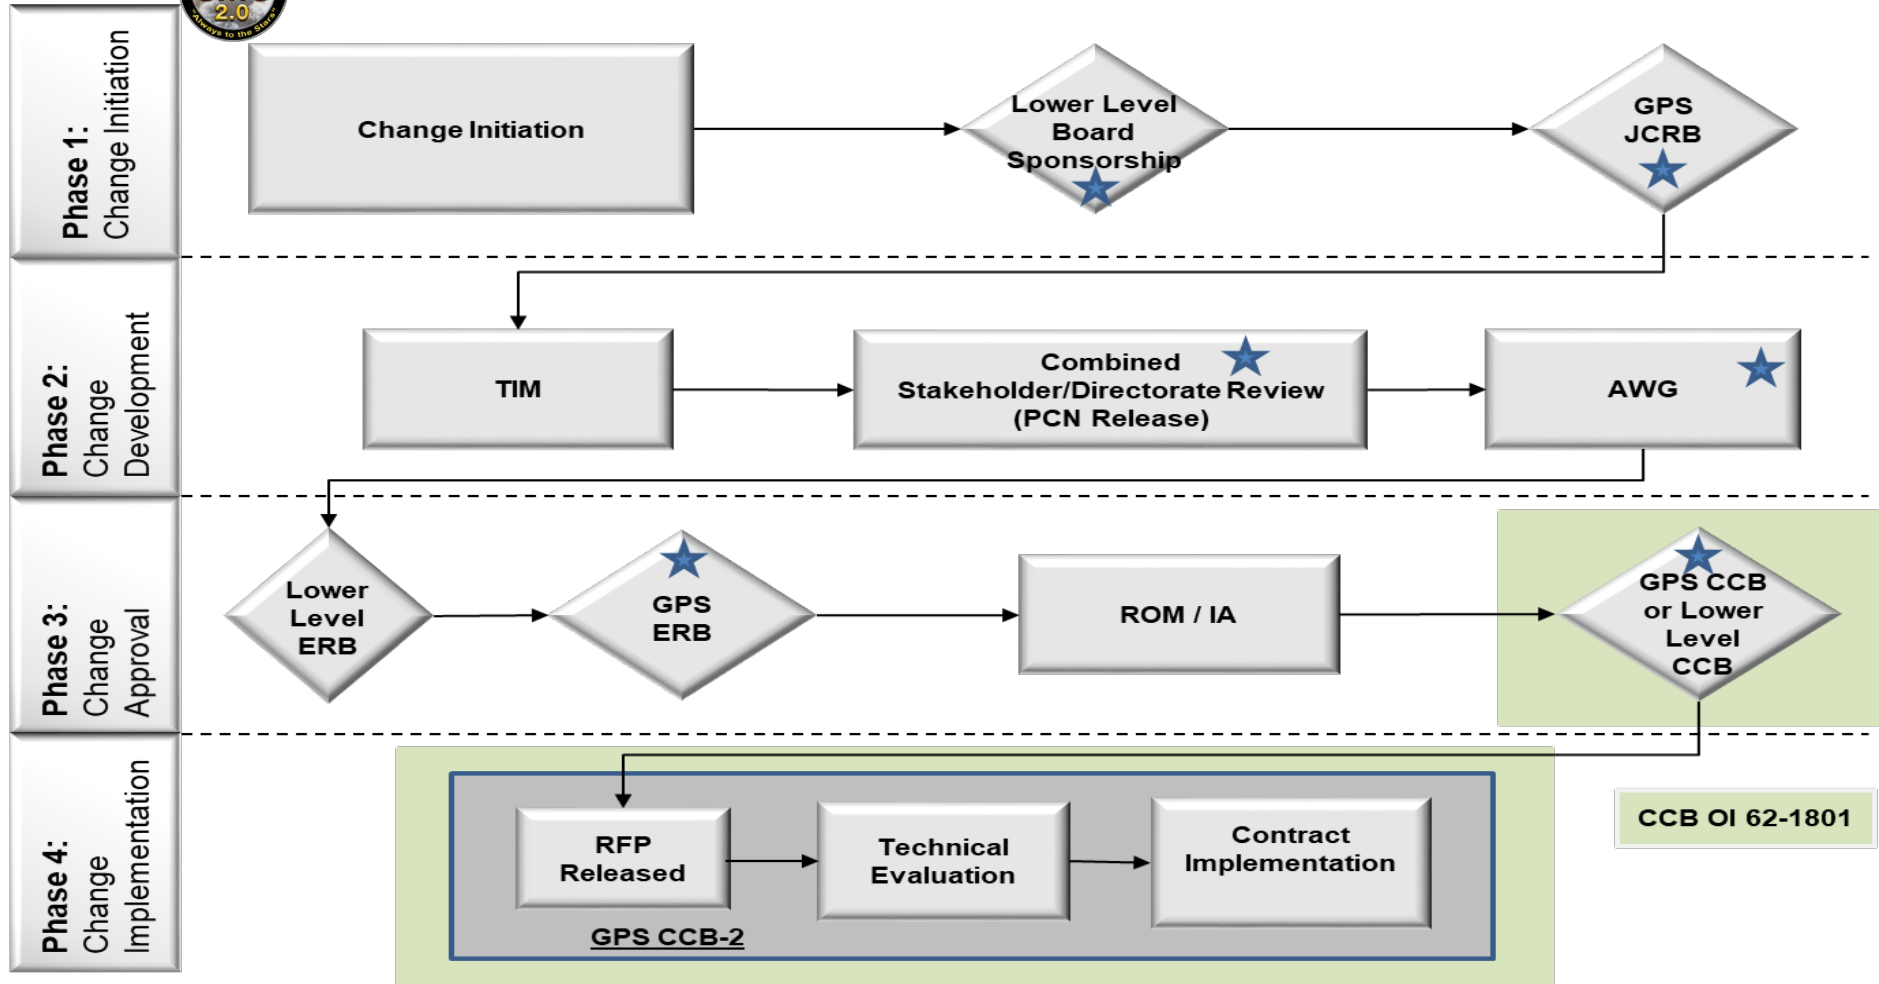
2.0
"Always to the Stars"

Phase 1: Change Initiation

Change Initiation

Lower Level Board Sponsorship

GPS JCRB

Phase 2: Change Development

TIM

Combined Stakeholder/Directorate Review (PCN Release)

AWG

Phase 3: Change Approval

Lower Level ERB

GPS ERB

ROM / IA

GPS CCB or Lower Level CCB

Phase 4: Change Implementation

RFP Released

Technical Evaluation

Contract Implementation

GPS CCB-2

CCB OI 62-1801